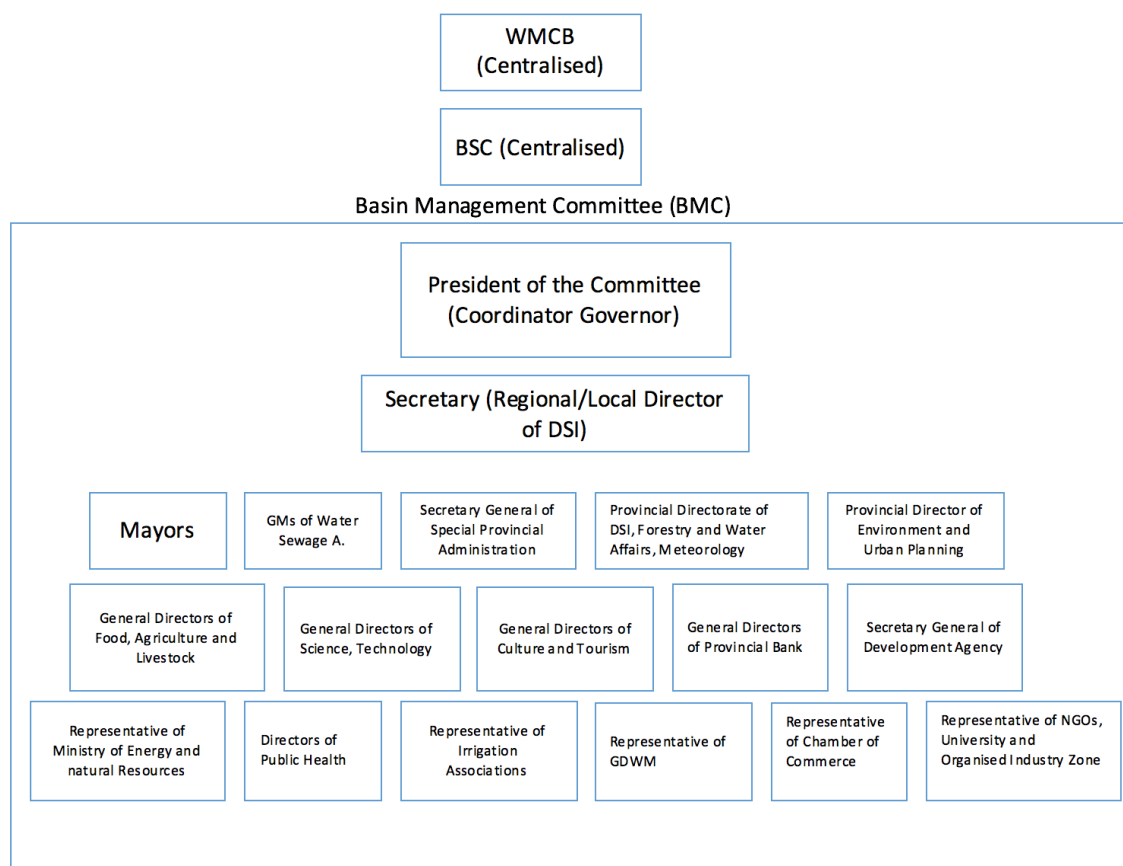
WMCB
(Centralised)

BSC (Centralised)

Basin Management Committee (BMC)

President of the Committee
(Coordinator Governor)

Secretary (Regional/Local Director of DSI)

Mayors

GMs of Water Sewage A.

Secretary General of Special Provincial Administration

Provincial Directorate of DSI, Forestry and Water Affairs, Meteorology

Provincial Director of Environment and Urban Planning

General Directors of Food, Agriculture and Livestock

General Directors of Science, Technology

General Directors of Culture and Tourism

General Directors of Provincial Bank

Secretary General of Development Agency

Representative of Ministry of Energy and natural Resources

Directors of Public Health

Representative of Irrigation Associations

Representative of GDWM

Representative of Chamber of Commerce

Representative of NGOs, University and Organised Industry Zone